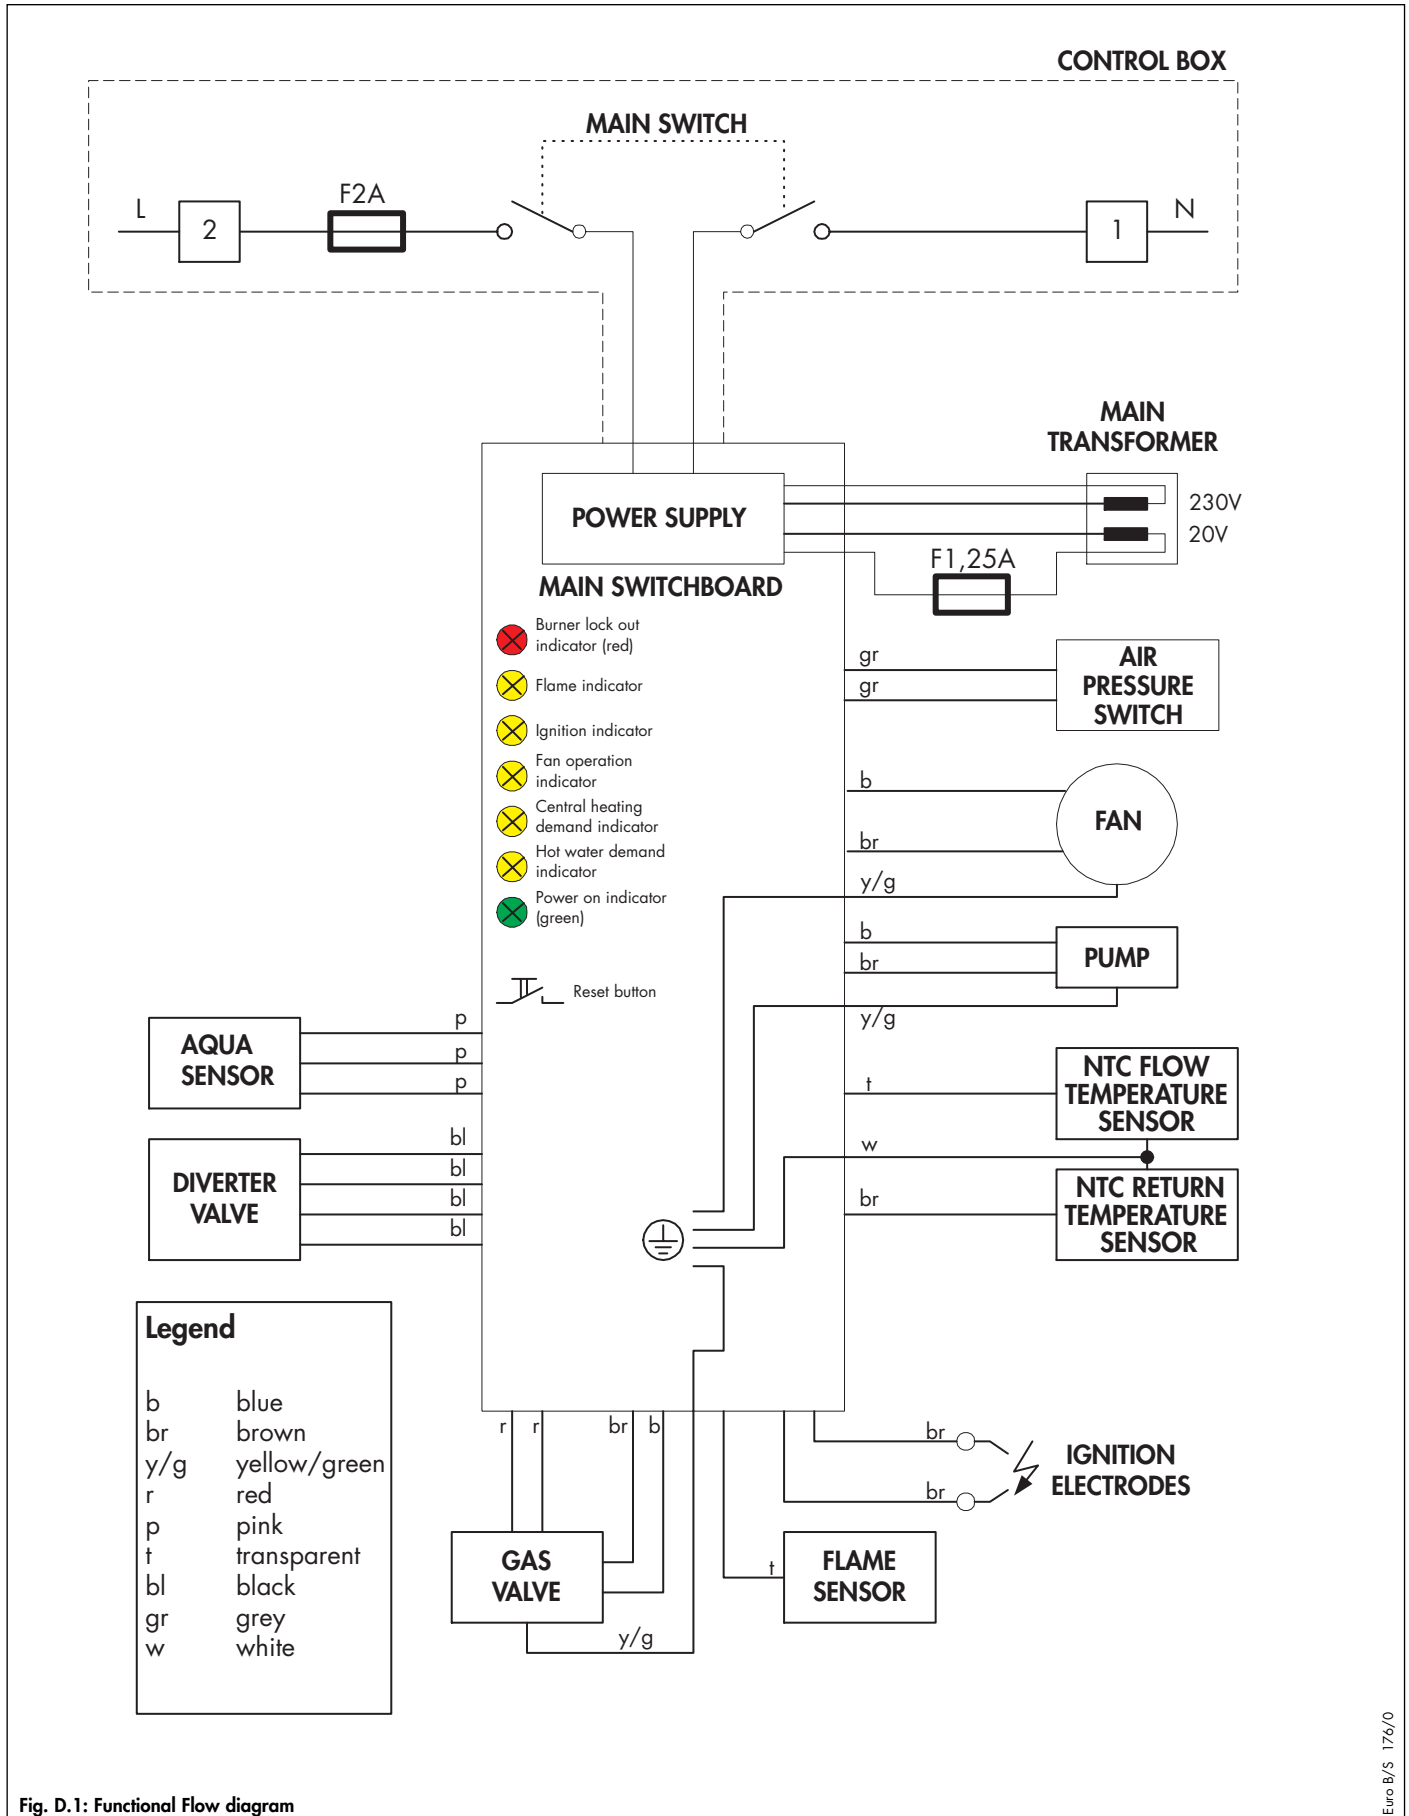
CONTROL BOX

MAIN SWITCH

L 2 F2A 1 N

MAIN TRANSFORMER

POWER SUPPLY

230V
20V

F1,25A

MAIN SWITCHBOARD

Burner lock out indicator (red)
Flame indicator
Ignition indicator
Fan operation indicator
Central heating demand indicator
Hot water demand indicator
Power on indicator (green)

Reset button

gr
gr
AIR PRESSURE SWITCH

b
br
FAN
y/g

b
br
PUMP
y/g

t
NTC FLOW TEMPERATURE SENSOR
w
br
NTC RETURN TEMPERATURE SENSOR

AQUA SENSOR
p
p
p

DIVERTER VALVE
bl
bl
bl
bl

Legend

| | |
|---|---|
| b | blue |
| br | brown |
| y/g | yellow/green |
| r | red |
| p | pink |
| t | transparent |
| bl | black |
| gr | grey |
| w | white |

r r br b
GAS VALVE
y/g

t
FLAME SENSOR

br
br
IGNITION ELECTRODES

Euro B/S 176/0

Fig. D.1: Functional Flow diagram